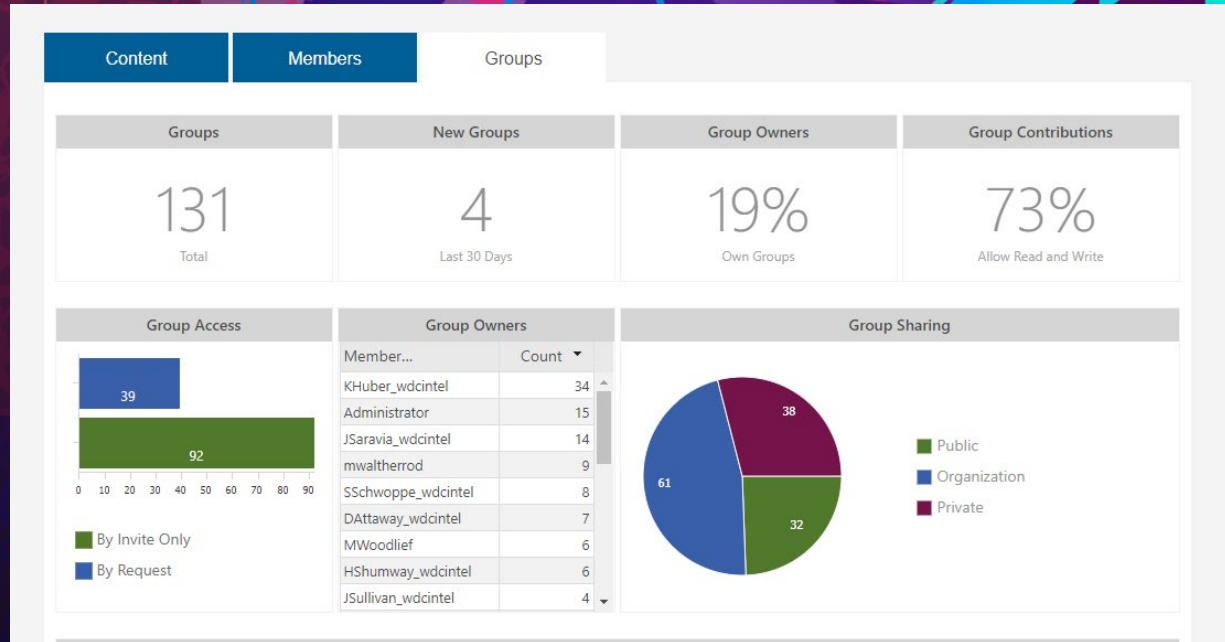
Content
Members
Groups

Groups
131
Total

New Groups
4
Last 30 Days

Group Owners
19%
Own Groups

Group Contributions
73%
Allow Read and Write

Group Access
39
92
0 10 20 30 40 50 60 70 80 90
By Invite Only
By Request

Group Owners

| Member... | Count |
|---|---|
| KHuber_wdcintel | 34 |
| Administrator | 15 |
| JSaravia_wdcintel | 14 |
| mwaltherrod | 9 |
| SSchwoppe_wdcintel | 8 |
| DAttaway_wdcintel | 7 |
| MWoodlief | 6 |
| HShumway_wdcintel | 6 |
| JSullivan_wdcintel | 4 |

Group Sharing
38
61
32
Public
Organization
Private